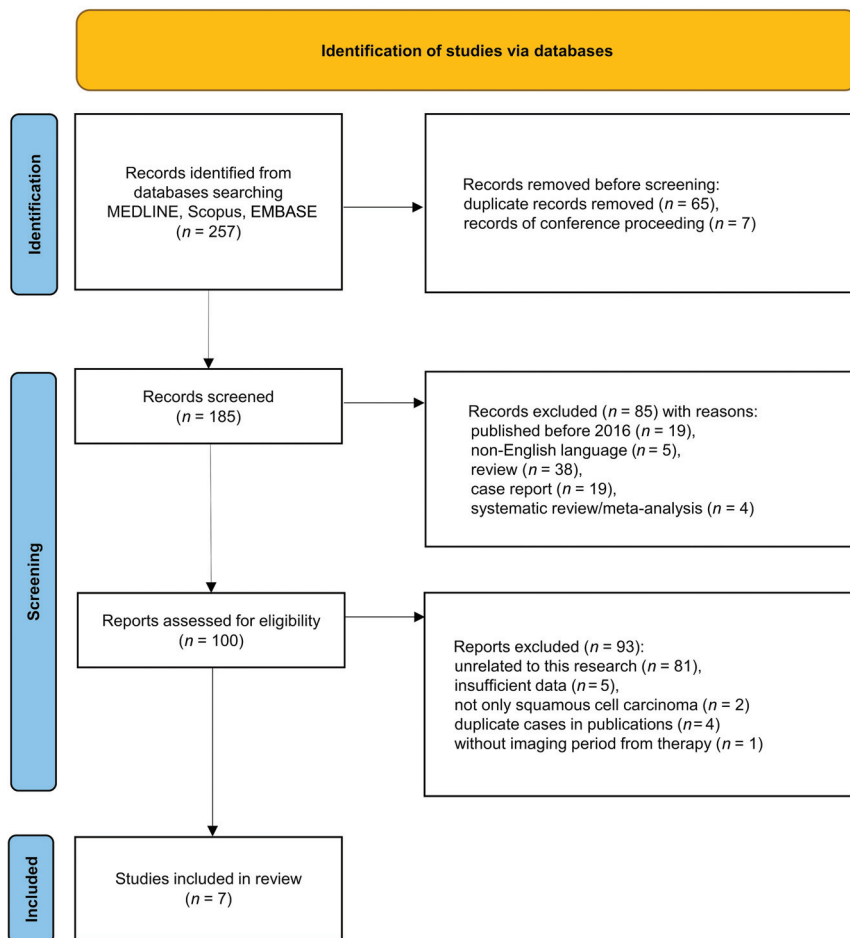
Identification of studies via databases

Identification

Records identified from databases searching MEDLINE, Scopus, EMBASE ($n$ = 257)

Records removed before screening: duplicate records removed ($n$ = 65), records of conference proceeding ($n$ = 7)

Screening

Records screened ($n$ = 185)

Records excluded ($n$ = 85) with reasons: published before 2016 ($n$ = 19), non-English language ($n$ = 5), review ($n$ = 38), case report ($n$ = 19), systematic review/meta-analysis ($n$ = 4)

Reports assessed for eligibility ($n$ = 100)

Reports excluded ($n$ = 93): unrelated to this research ($n$ = 81), insufficient data ($n$ = 5), not only squamous cell carcinoma ($n$ = 2) duplicate cases in publications ($n$ = 4) without imaging period from therapy ($n$ = 1)

Included

Studies included in review ($n$ = 7)